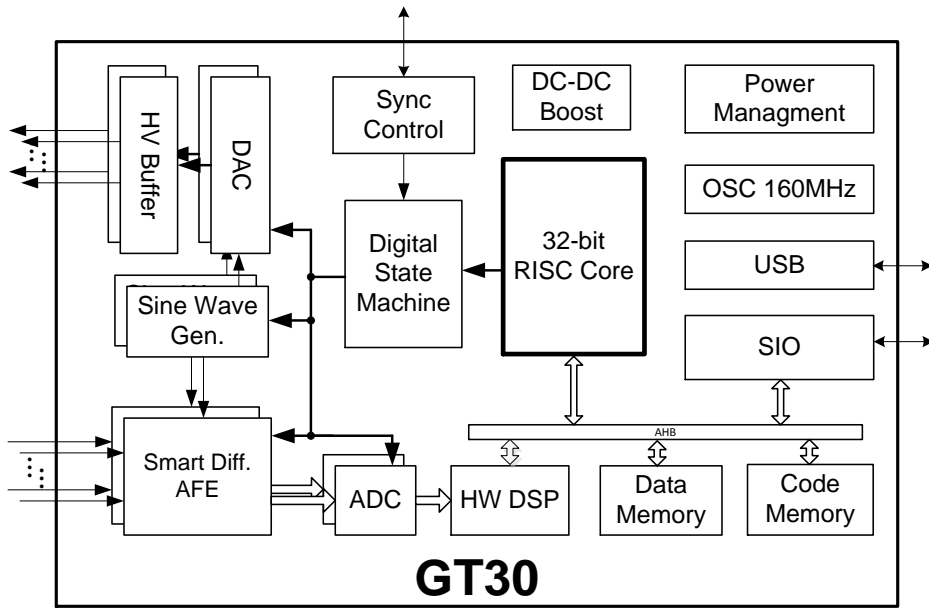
HV Buffer

DAC

Sync Control

DC-DC Boost

Power Managment

OSC 160MHz

Digital State Machine

32-bit RISC Core

USB

Sine Wave Gen.

SIO

AHB

Smart Diff. AFE

ADC

HW DSP

Data Memory

Code Memory

GT30